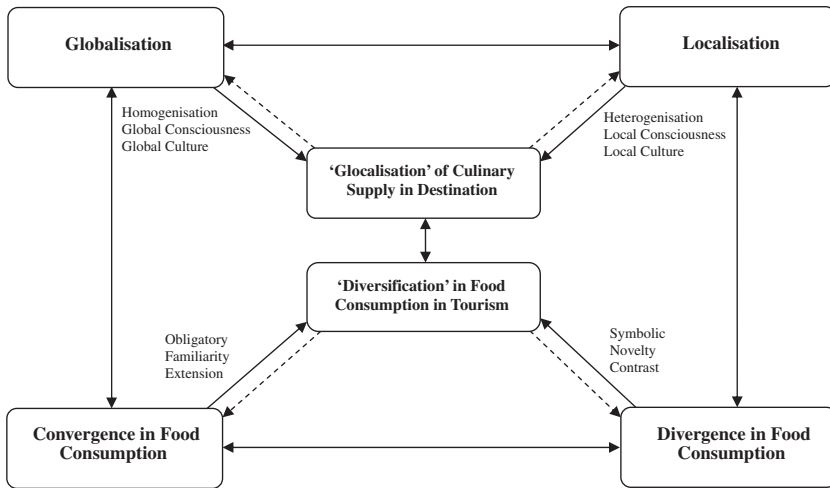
Globalisation

Localisation

Homogenisation
Global Consciousness
Global Culture

Heterogenisation
Local Consciousness
Local Culture

'Glocalisation' of Culinary Supply in Destination

'Diversification' in Food Consumption in Tourism

Obligatory
Familiarity
Extension

Symbolic
Novelty
Contrast

Convergence in Food Consumption

Divergence in Food Consumption